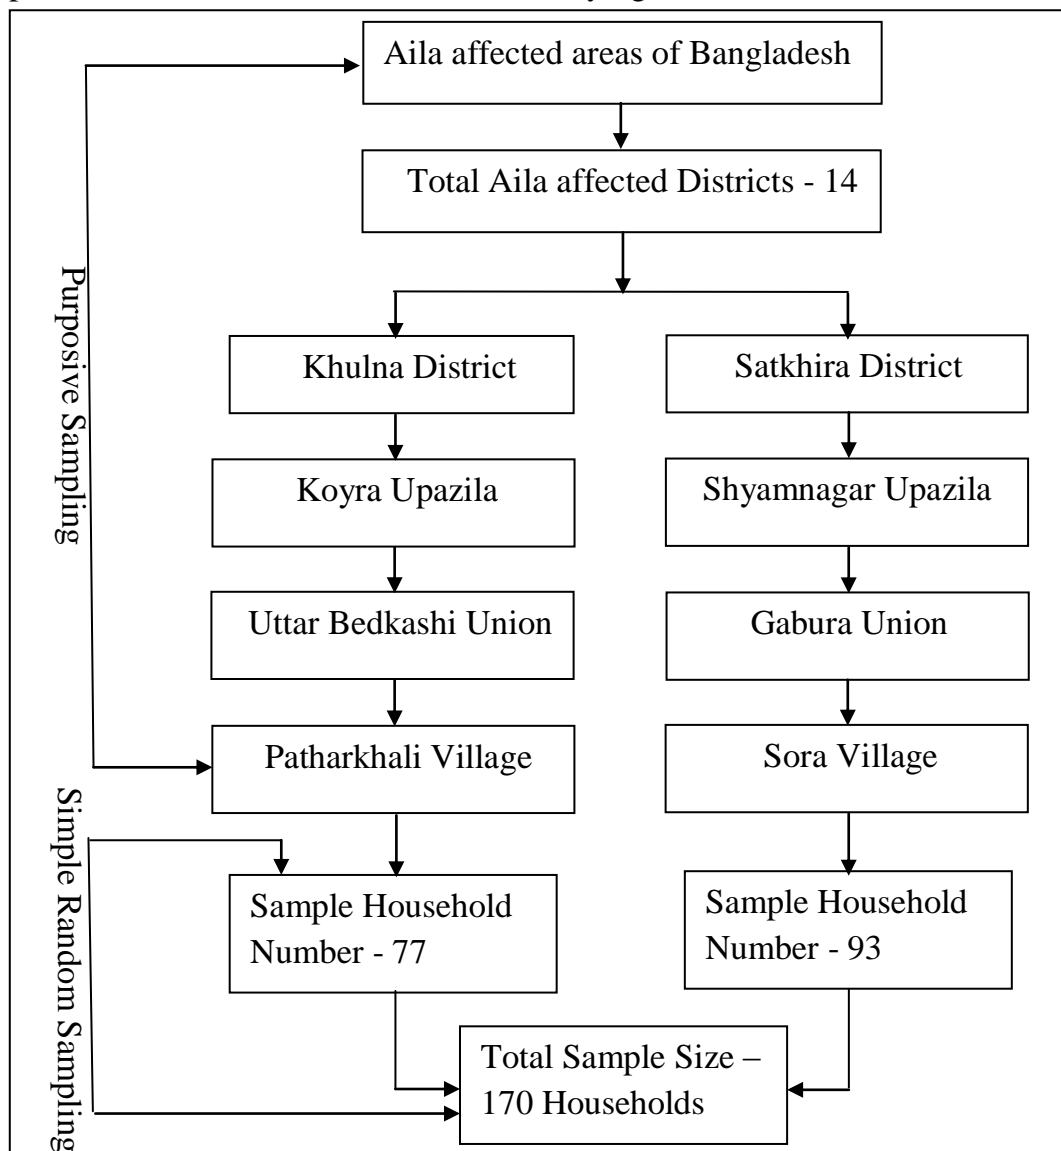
Aila affected areas of Bangladesh

Total Aila affected Districts - 14

Purposive Sampling

Khulna District

Satkhira District

Koyra Upazila

Shyamnagar Upazila

Uttar Bedkashi Union

Gabura Union

Patharkhali Village

Sora Village

Simple Random Sampling

Sample Household Number - 77

Sample Household Number - 93

Total Sample Size – 170 Households